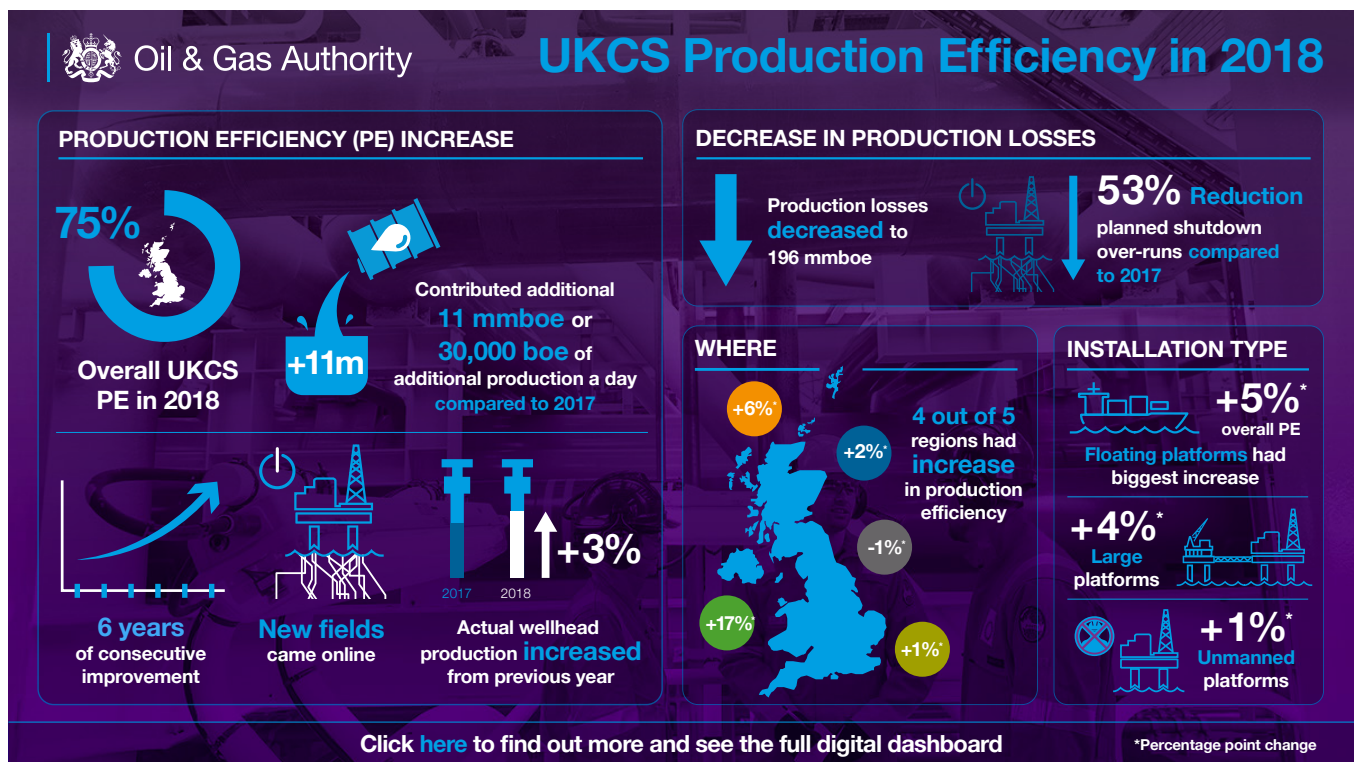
Oil & Gas Authority

UKCS Production Efficiency in 2018

PRODUCTION EFFICIENCY (PE) INCREASE

75%

Overall UKCS PE in 2018

+11m

Contributed additional 11 mmboe or 30,000 boe of additional production a day compared to 2017

6 years of consecutive improvement

New fields came online

2017 2018

+3%

Actual wellhead production increased from previous year

DECREASE IN PRODUCTION LOSSES

Production losses decreased to 196 mmboe

53% Reduction planned shutdown over-runs compared to 2017

WHERE

+6%*

+2%*

-1%*

+17%*

+1%*

4 out of 5 regions had increase in production efficiency

INSTALLATION TYPE

+5%* overall PE

Floating platforms had biggest increase

+4%* Large platforms

+1%* Unmanned platforms

Click here to find out more and see the full digital dashboard

*Percentage point change